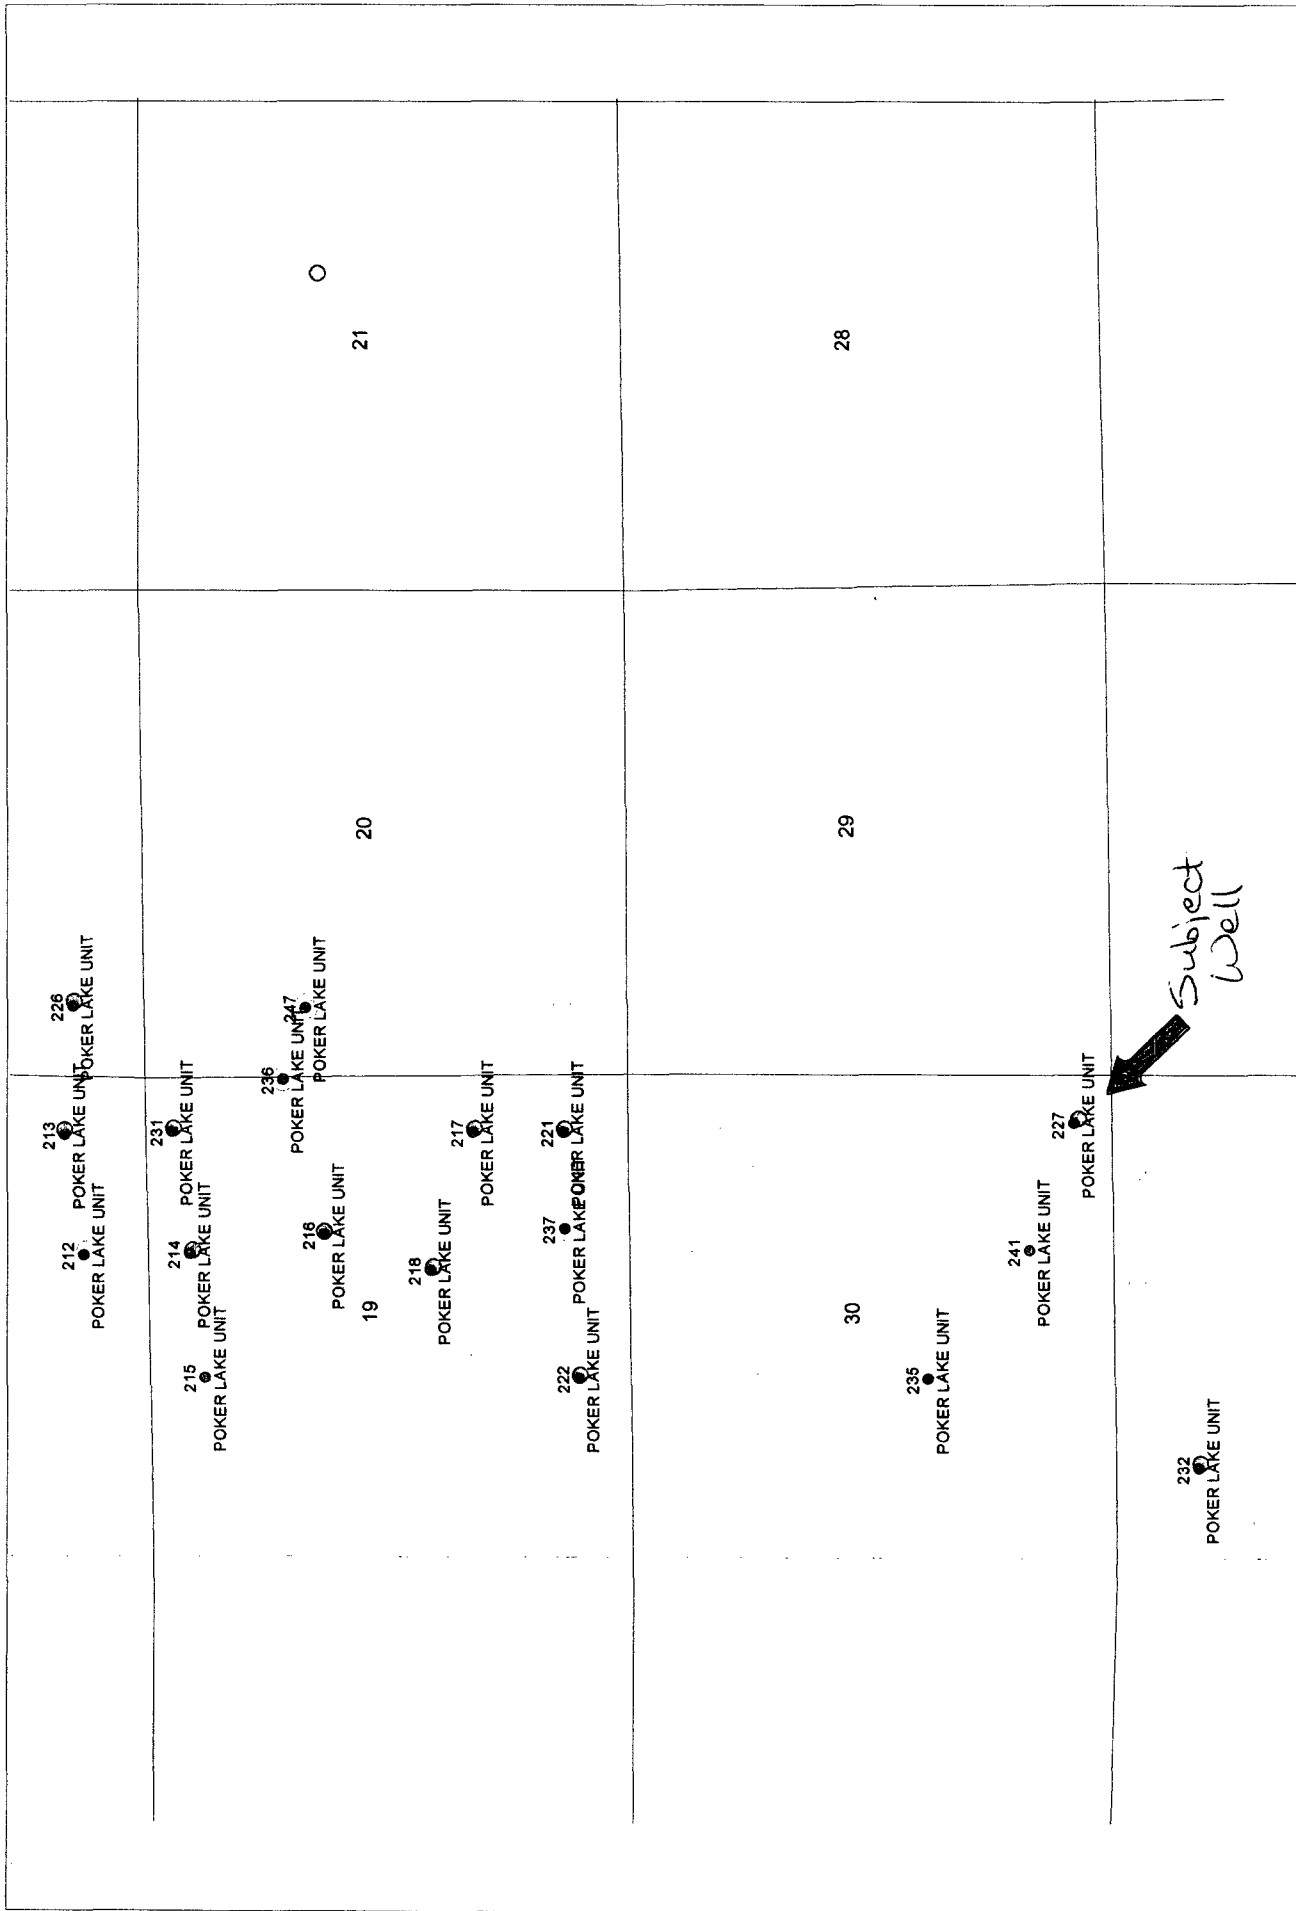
21

28

20

29

Subject Well

226
POKER LAKE UNIT

247
POKER LAKE UNIT

236
POKER LAKE UNIT

213
POKER LAKE UNIT

231
POKER LAKE UNIT

217
POKER LAKE UNIT

221
POKER LAKE UNIT

227
POKER LAKE UNIT

212
POKER LAKE UNIT

214
POKER LAKE UNIT

216
POKER LAKE UNIT

218
POKER LAKE UNIT

237
POKER LAKE UNIT

241
POKER LAKE UNIT

19

30

215
POKER LAKE UNIT

222
POKER LAKE UNIT

235
POKER LAKE UNIT

232
POKER LAKE UNIT